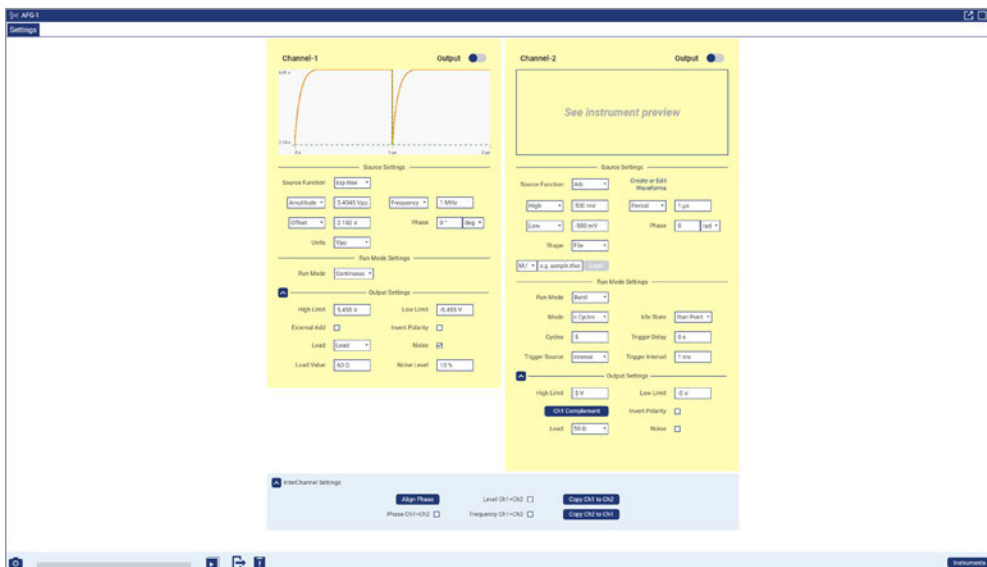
AFG-1

Settings

Channel-1

Output

Source Settings

Source Function Exp Rise

Amplitude 5.4545 Vpp

Frequency 1 MHz

Offset 2.182 V

Phase 0 ° deg

Units Vpp

Run Mode Settings

Run Mode Continuous

Output Settings

High Limit 5.455 V

Low Limit -5.455 V

External Add

Invert Polarity

Load Load

Noise

Load Value 60 Ω

Noise Level 10 %

Channel-2

Output

See instrument preview

Source Settings

Source Function Arb

Create or Edit Waveforms

High 500 mV

Period 1 μs

Low -500 mV

Phase 0 rad

Shape File

M/ e.g. sample.mw Load

Run Mode Settings

Run Mode Burst

Mode n Cycles

Idle State Start Point

Cycles 5

Trigger Delay 0 s

Trigger Source Internal

Trigger Interval 1 ms

Output Settings

High Limit 5 V

Low Limit -5 V

Ch1 Complement

Invert Polarity

Load 50 Ω

Noise

InterChannel Settings

Align Phase

Level Ch1=Ch2

Copy Ch1 to Ch2

Phase Ch1=Ch2

Frequency Ch1=Ch2

Copy Ch2 to Ch1

Instruments